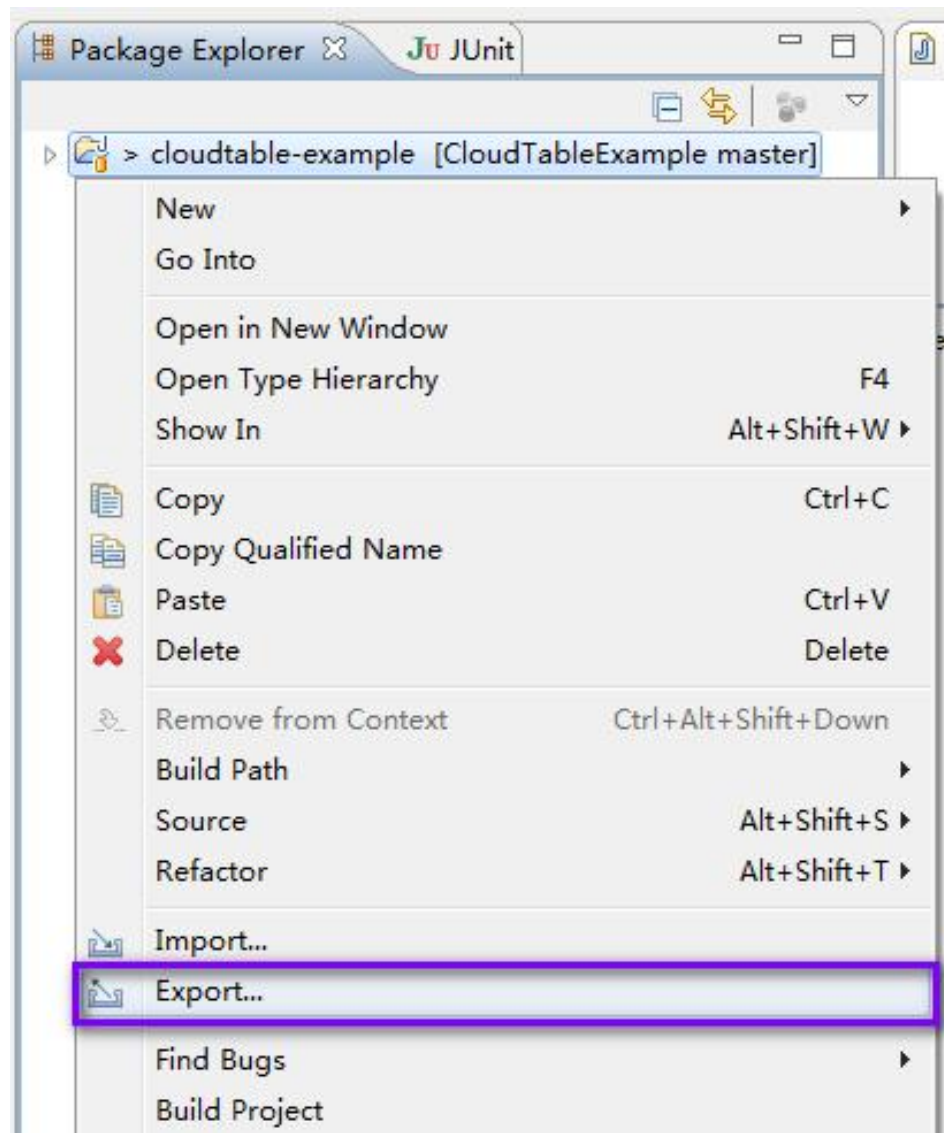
Package Explorer ☒ JUnit

> cloudtable-example [CloudTableExample master]

New
Go Into

Open in New Window
Open Type Hierarchy F4
Show In Alt+Shift+W

Copy Ctrl+C
Copy Qualified Name
Paste Ctrl+V
Delete Delete

Remove from Context Ctrl+Alt+Shift+Down
Build Path
Source Alt+Shift+S
Refactor Alt+Shift+T

Import...
Export...

Find Bugs
Build Project